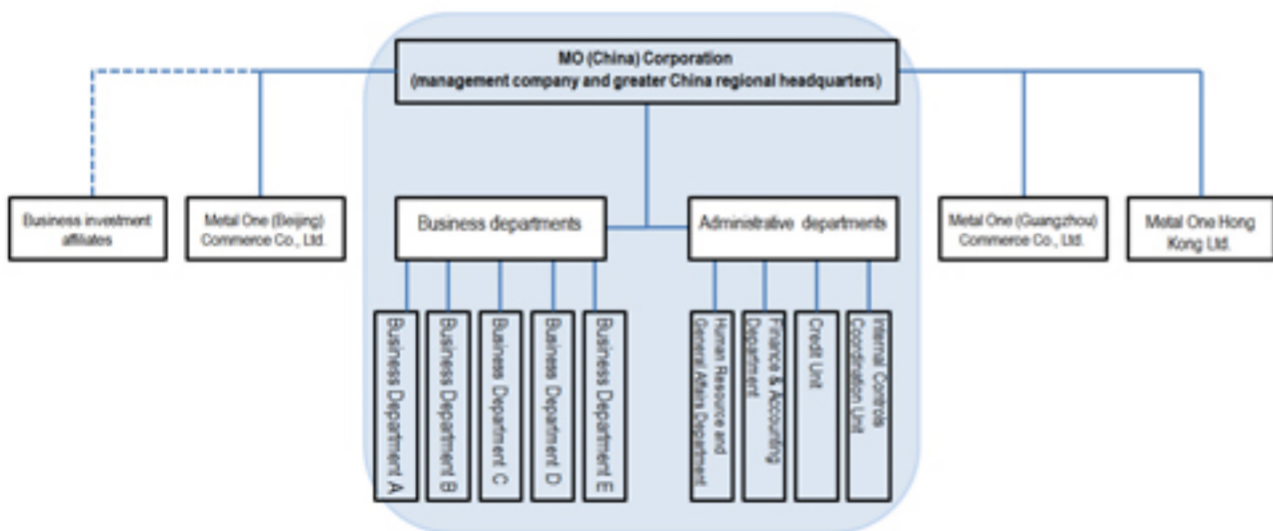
MO (China) Corporation
(management company and greater China regional headquarters)

Business investment affiliates

Metal One (Beijing) Commerce Co., Ltd.

Business departments

Administrative departments

Metal One (Guangzhou) Commerce Co., Ltd.

Metal One Hong Kong Ltd.

Business Department A

Business Department B

Business Department C

Business Department D

Business Department E

Human Resource and General Affairs Department

Finance & Accounting Department

Credit Unit

Internal Controls Coordination Unit